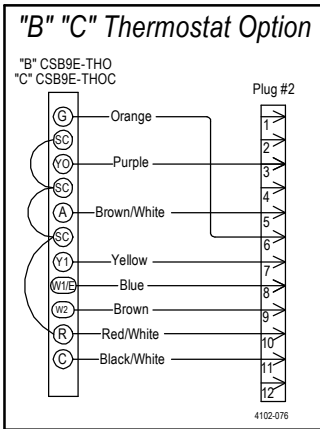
"B" "C" Thermostat Option

"B" CSB9E-THO
"C" CSB9E-THOC

Plug #2

G
SC
YO
SC
A
SC
Y1
W1/E
W2
R
C

Orange
Purple
Brown/White
Yellow
Blue
Brown
Red/White
Black/White

1
2
3
4
5
6
7
8
9
10
11
12

4102-076